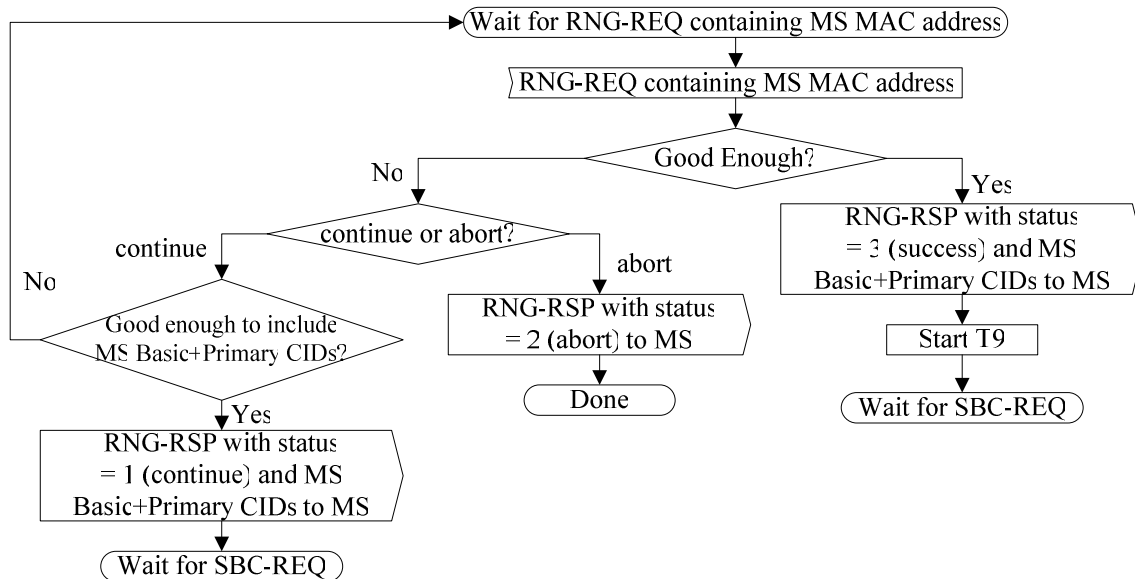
Wait for RNG-REQ containing MS MAC address

RNG-REQ containing MS MAC address

Good Enough?

No

Yes

continue or abort?

continue

abort

No

Good enough to include MS Basic+Primary CIDs?

Yes

RNG-RSP with status = 1 (continue) and MS Basic+Primary CIDs to MS

Wait for SBC-REQ

RNG-RSP with status = 2 (abort) to MS

Done

RNG-RSP with status = 3 (success) and MS Basic+Primary CIDs to MS

Start T9

Wait for SBC-REQ